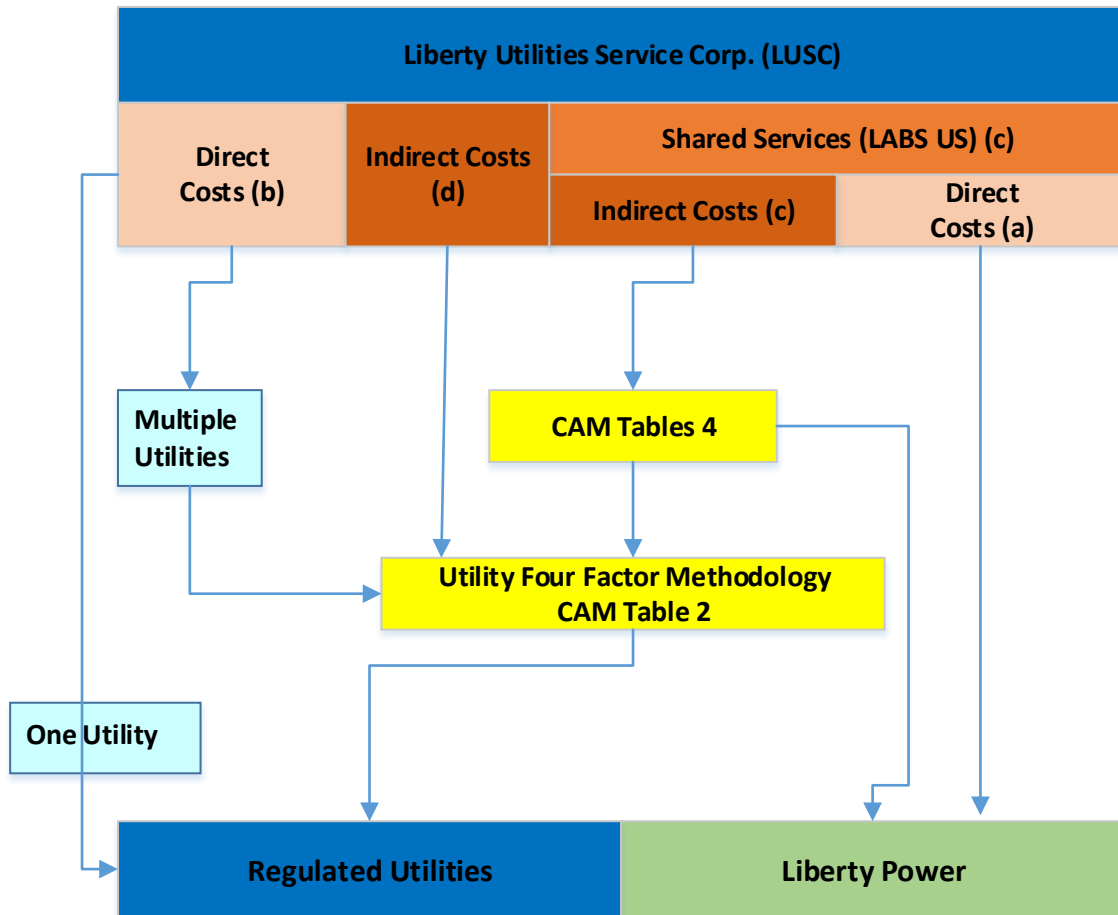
Liberty Utilities Service Corp. (LUSC)

Direct Costs (b)

Indirect Costs (d)

Shared Services (LABS US) (c)

Indirect Costs (c)

Direct Costs (a)

Multiple Utilities

CAM Tables 4

Utility Four Factor Methodology CAM Table 2

One Utility

Regulated Utilities

Liberty Power